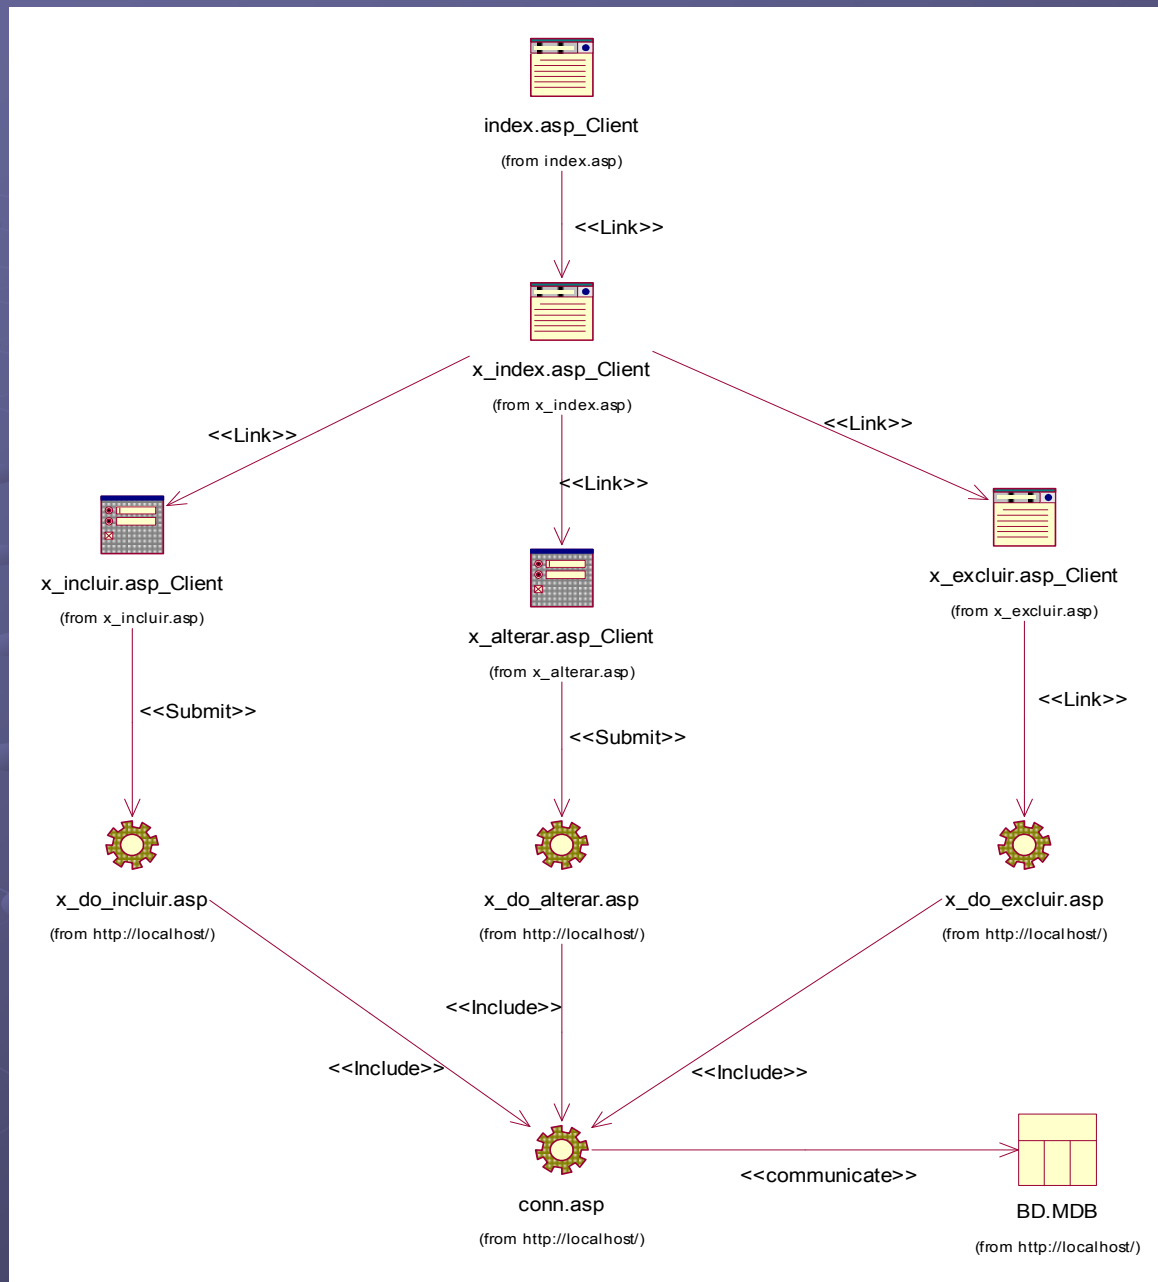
index.asp_Client
(from index.asp)

<<Link>>

x_index.asp_Client
(from x_index.asp)

<<Link>>

<<Link>>

<<Link>>

x_incluir.asp_Client
(from x_incluir.asp)

x_alterar.asp_Client
(from x_alterar.asp)

x_excluir.asp_Client
(from x_excluir.asp)

<<Submit>>

<<Submit>>

<<Link>>

x_do_incluir.asp
(from http://localhost/)

x_do_alterar.asp
(from http://localhost/)

x_do_excluir.asp
(from http://localhost/)

<<Include>>

<<Include>>

<<Include>>

conn.asp
(from http://localhost/)

<<communicate>>

BD.MDB
(from http://localhost/)